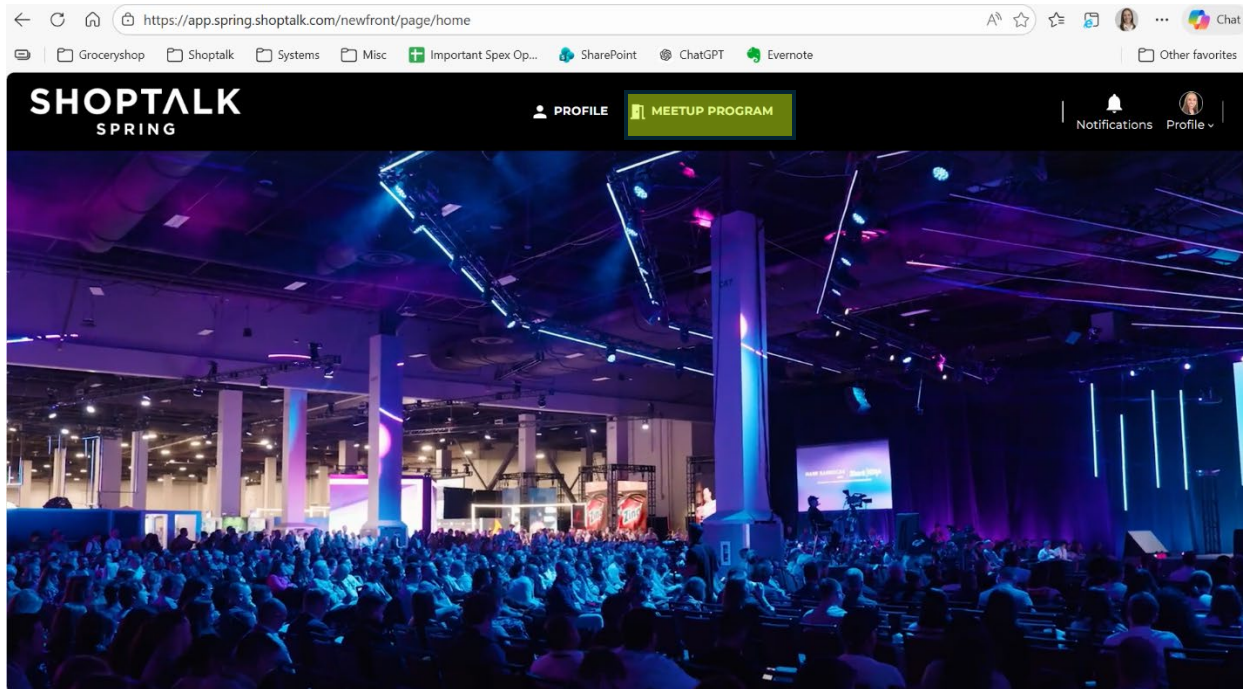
https://app.spring.shoptalk.com/newfront/page/home

Chat

Groceryshop Shoptalk Systems Misc Important Spex Op... SharePoint ChatGPT Evernote Other favorites

SHOPTALK SPRING

PROFILE MEETUP PROGRAM

Notifications Profile